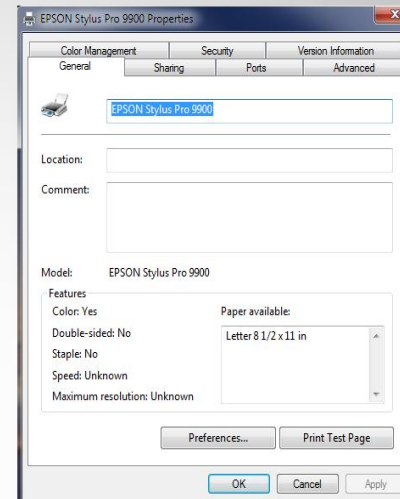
EPSON Stylus Pro 9900 Properties

Color Management
Security
Version Information
General
Sharing
Ports
Advanced

EPSON Stylus Pro 9900

Location:

Comment:

Model: EPSON Stylus Pro 9900

Features

Color: Yes

Double-sided: No

Staple: No

Speed: Unknown

Maximum resolution: Unknown

Paper available:

Letter 8 1/2 x 11 in

Preferences...

Print Test Page

OK

Cancel

Apply